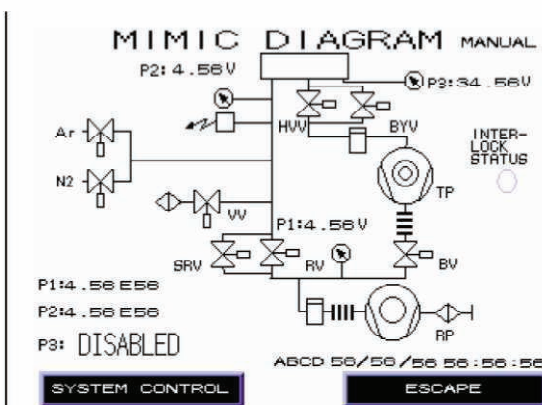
MIMIC DIAGRAM MANUAL

P2: 4.56V

P3: 34.56V

Ar

N2

HVV

BYV

INTER-LOCK STATUS

TP

VV

P1: 4.56V

SRV

RV

BV

P1: 4.56 E56

P2: 4.56 E56

P3: DISABLED

RP

ABCD 56/56/56 56:56:56

SYSTEM CONTROL

ESCAPE